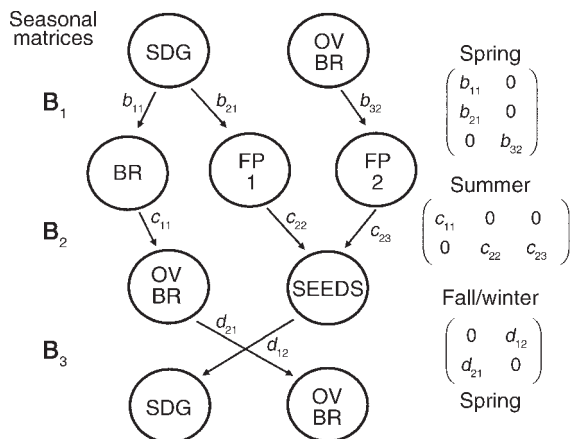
Seasonal matrices

SDG

OV BR

$B_1$

$b_{11}$

$b_{21}$

$b_{32}$

Spring

$\begin{pmatrix} b_{11} & 0 \\ b_{21} & 0 \\ 0 & b_{32} \end{pmatrix}$

BR

FP 1

FP 2

Summer

$B_2$

$c_{11}$

$c_{22}$

$c_{23}$

$\begin{pmatrix} c_{11} & 0 & 0 \\ 0 & c_{22} & c_{23} \end{pmatrix}$

OV BR

SEEDS

Fall/winter

$d_{21}$

$d_{12}$

$B_3$

$\begin{pmatrix} 0 & d_{12} \\ d_{21} & 0 \end{pmatrix}$

SDG

OV BR

Spring